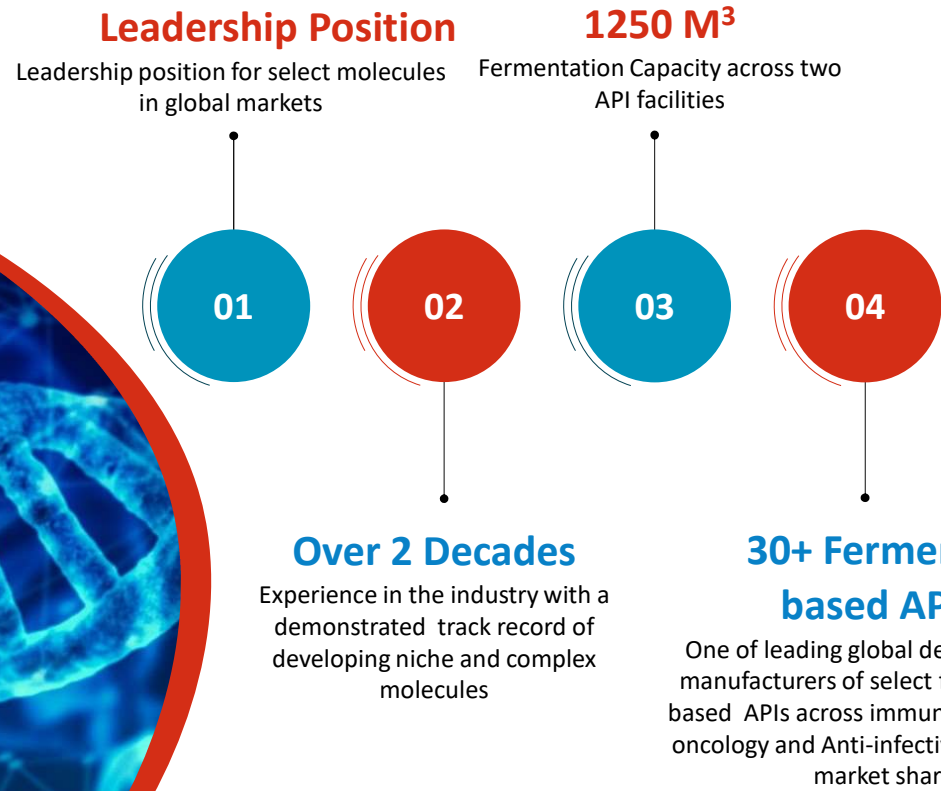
Leadership Position

Leadership position for select molecules in global markets

$1250\ M^3$

Fermentation Capacity across two API facilities

01

02

03

04

Over 2 Decades

Experience in the industry with a demonstrated track record of developing niche and complex molecules

30+ Fermen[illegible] based AP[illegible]

One of leading global de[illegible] manufacturers of select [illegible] based APIs across immun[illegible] oncology and Anti-infecti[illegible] market shar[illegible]